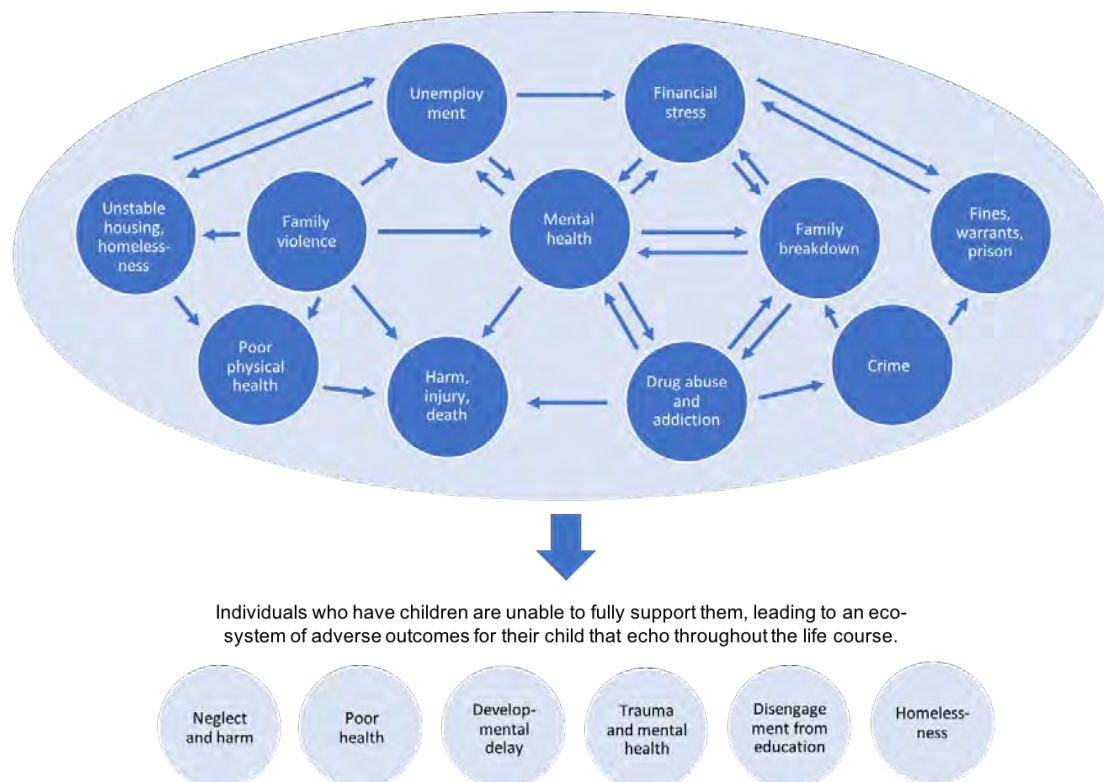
Unemployment

Financial stress

Unstable housing, homelessness

Family violence

Mental health

Family breakdown

Fines, warrants, prison

Poor physical health

Harm, injury, death

Drug abuse and addiction

Crime

Individuals who have children are unable to fully support them, leading to an ecosystem of adverse outcomes for their child that echo throughout the life course.

Neglect and harm

Poor health

Developmental delay

Trauma and mental health

Disengagement from education

Homelessness